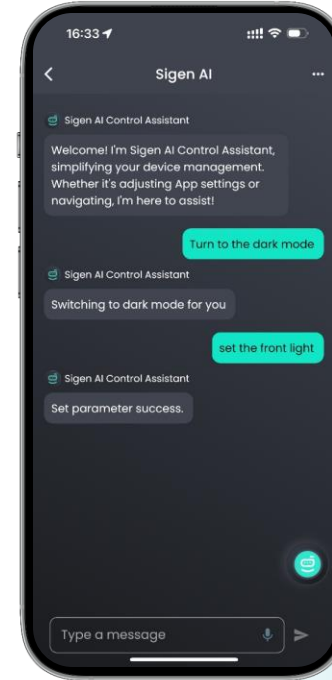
16:33

Sigen AI

...

Sigen AI Control Assistant

Welcome! I'm Sigen AI Control Assistant, simplifying your device management. Whether it's adjusting App settings or navigating, I'm here to assist!

Turn to the dark mode

Sigen AI Control Assistant

Switching to dark mode for you

set the front light

Sigen AI Control Assistant

Set parameter success.

Type a message